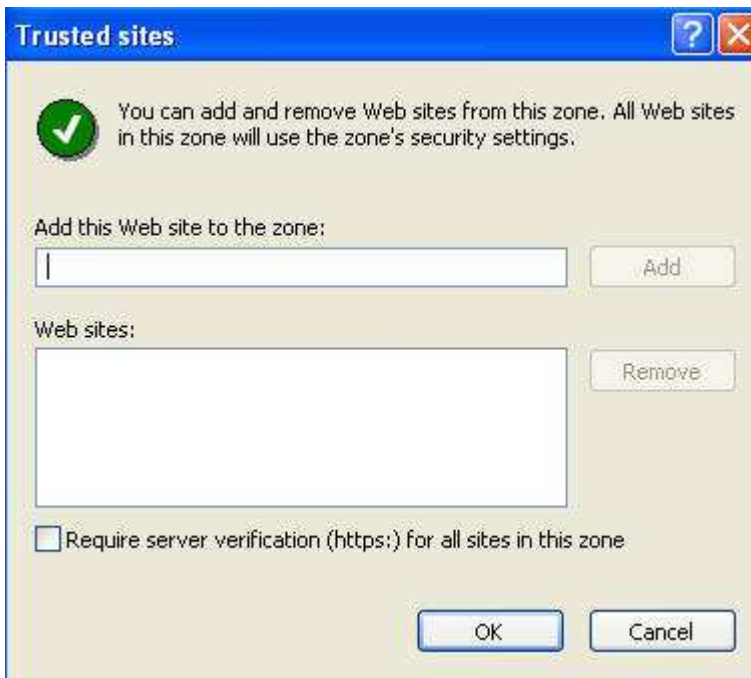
Trusted sites

?

You can add and remove Web sites from this zone. All Web sites in this zone will use the zone's security settings.

Add this Web site to the zone:

Add

Web sites:

Remove

Require server verification (https:) for all sites in this zone

OK

Cancel